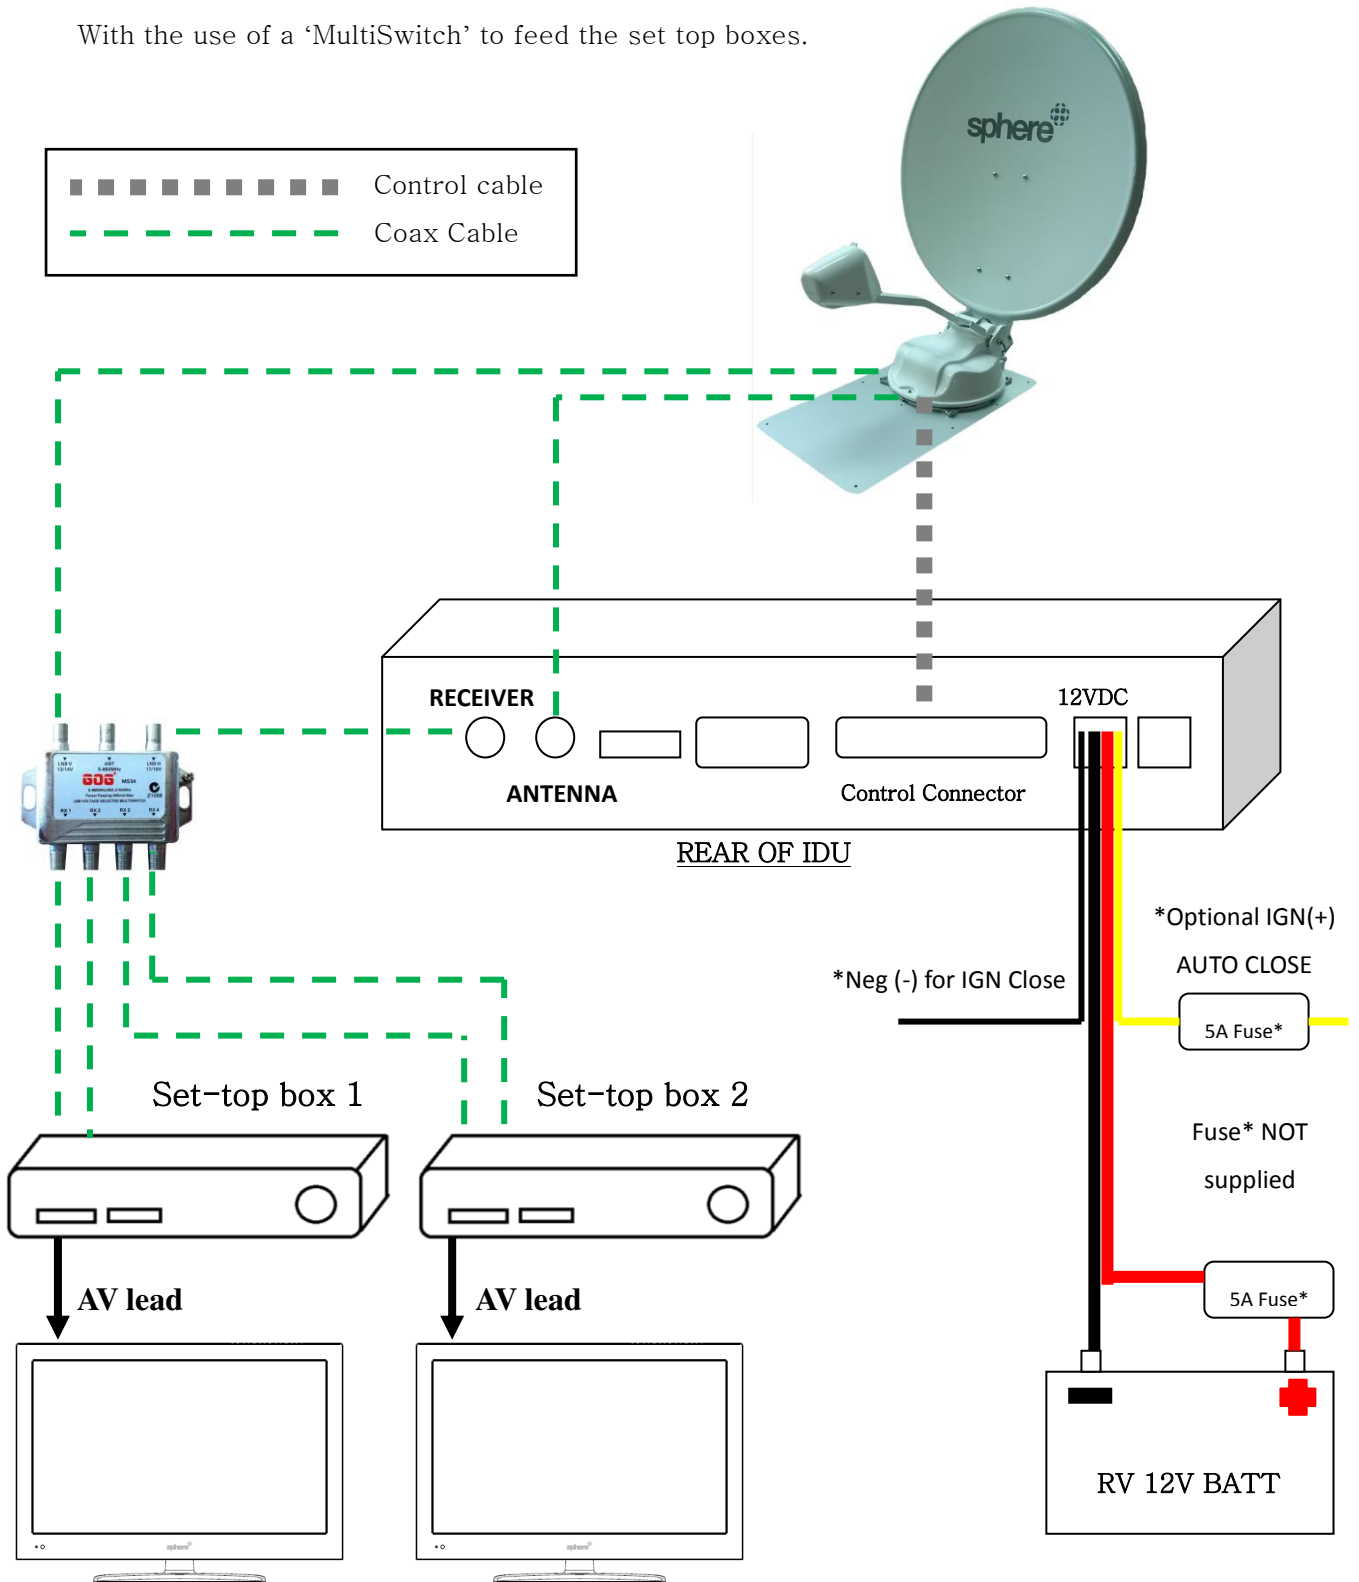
With the use of a 'MultiSwitch' to feed the set top boxes.

Control cable

Coax Cable

sphere

RECEIVER

ANTENNA

Control Connector

12VDC

REAR OF IDU

GOG

*Optional IGN(+)

AUTO CLOSE

*Neg (-) for IGN Close

5A Fuse*

Set-top box 1

Set-top box 2

Fuse* NOT supplied

AV lead

AV lead

5A Fuse*

RV 12V BATT